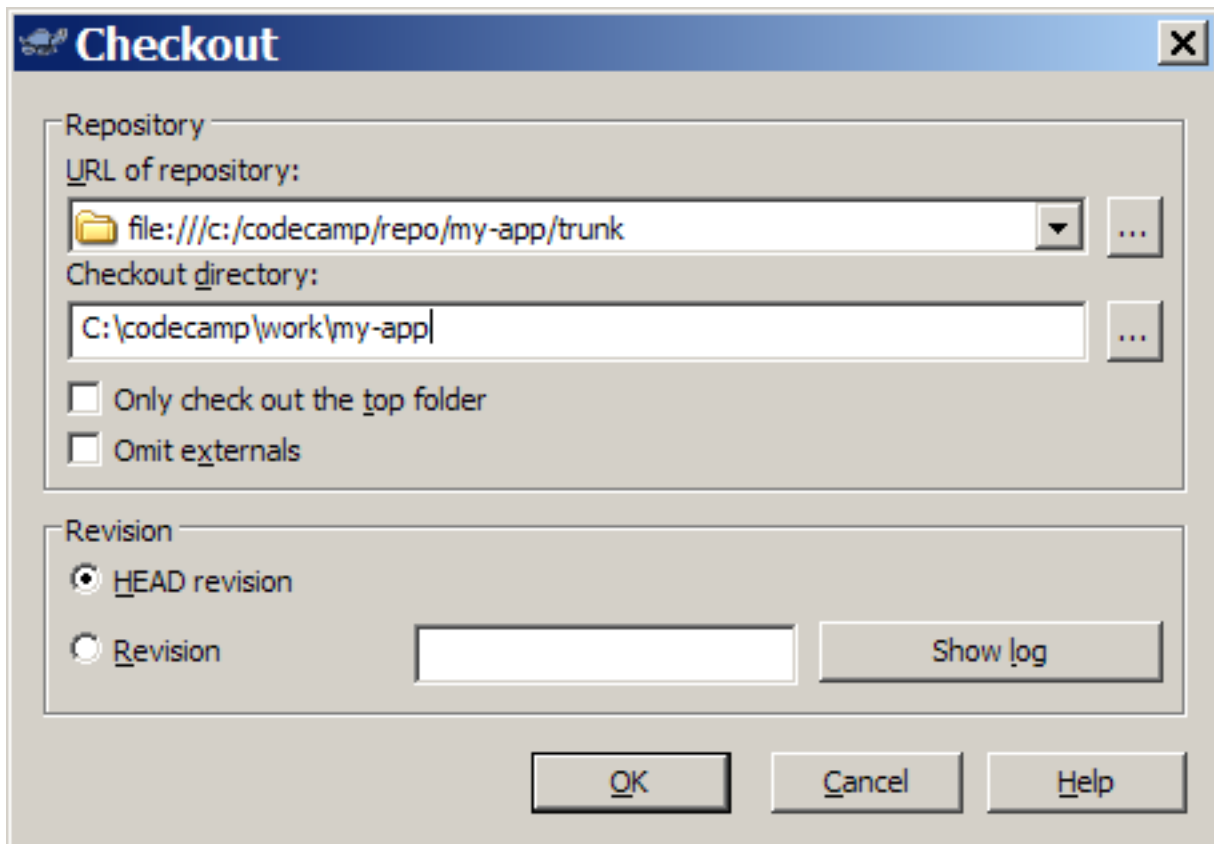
Checkout

Repository

URL of repository:

file:///c:/codecamp/repo/my-app/trunk

...

Checkout directory:

C:\codecamp\work\my-app

...

Only check out the top folder

Omit externals

Revision

HEAD revision

Revision

Show log

OK

Cancel

Help